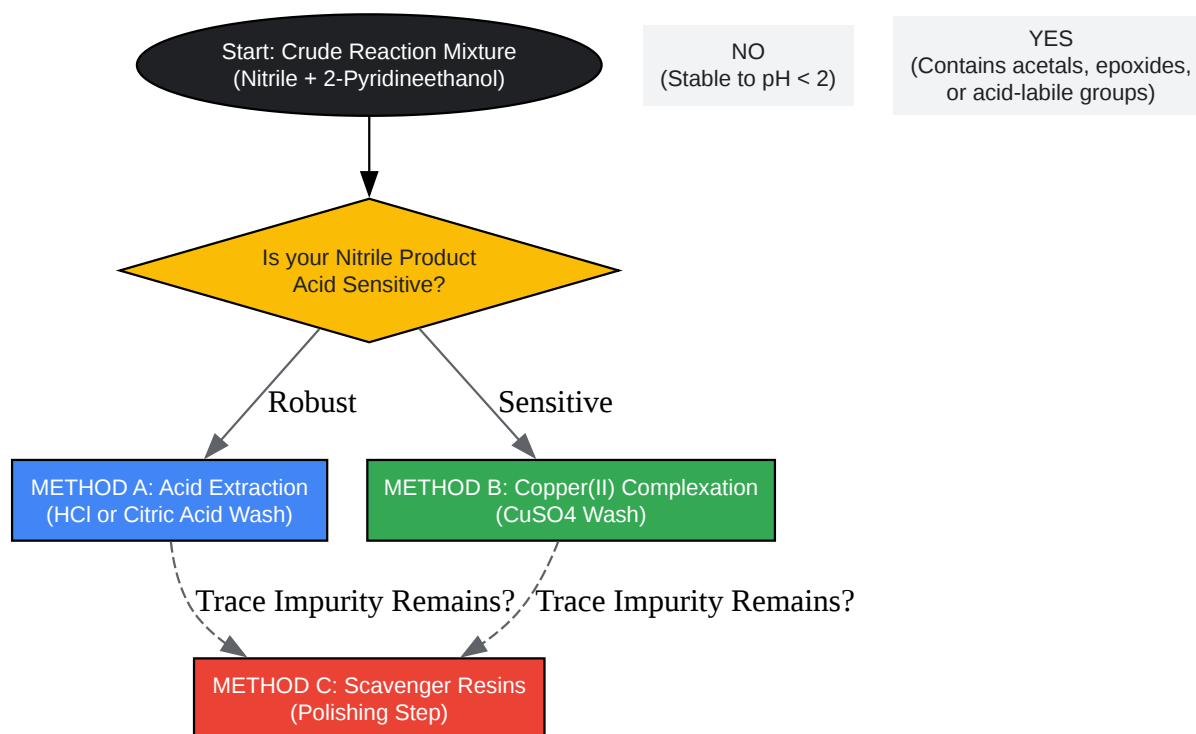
Start: Crude Reaction Mixture
(Nitrile + 2-Pyridineethanol)

NO
(Stable to pH < 2)

YES
(Contains acetals, epoxides, or acid-labile groups)

Is your Nitrile Product Acid Sensitive?

Robust

Sensitive

METHOD A: Acid Extraction
(HCl or Citric Acid Wash)

METHOD B: Copper(II) Complexation
(CuSO4 Wash)

Trace Impurity Remains?

Trace Impurity Remains?

METHOD C: Scavenger Resins
(Polishing Step)